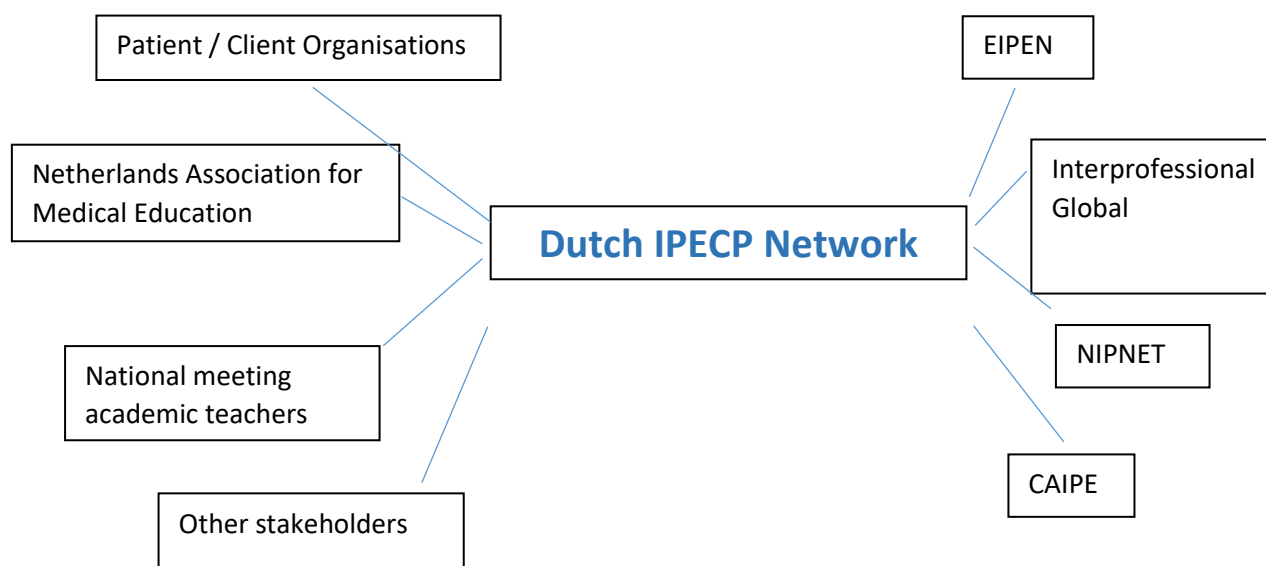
Patient / Client Organisations

EIPEN

Netherlands Association for Medical Education

Interprofessional Global

Dutch IPECP Network

NIPNET

National meeting academic teachers

CAIPE

Other stakeholders